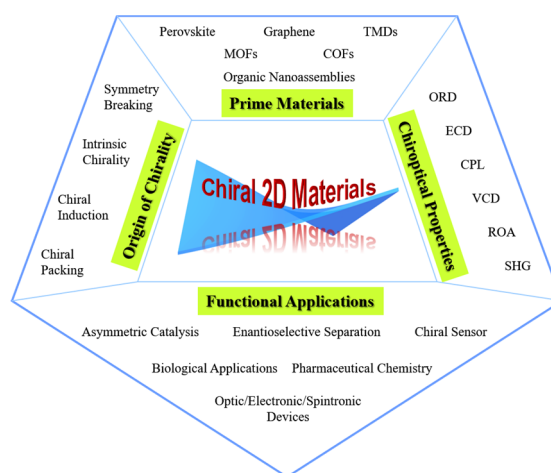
Perovskite
Graphene
TMDs
MOFs
COFs
Organic Nanoassemblies
Prime Materials

Symmetry Breaking
Intrinsic Chirality
Chiral Induction
Chiral Packing
Origin of Chirality

Chiral 2D Materials

Chiroptical Properties
ORD
ECD
CPL
VCD
ROA
SHG

Functional Applications
Asymmetric Catalysis
Enantioselective Separation
Chiral Sensor
Biological Applications
Pharmaceutical Chemistry
Optic/Electronic/Spintronic Devices